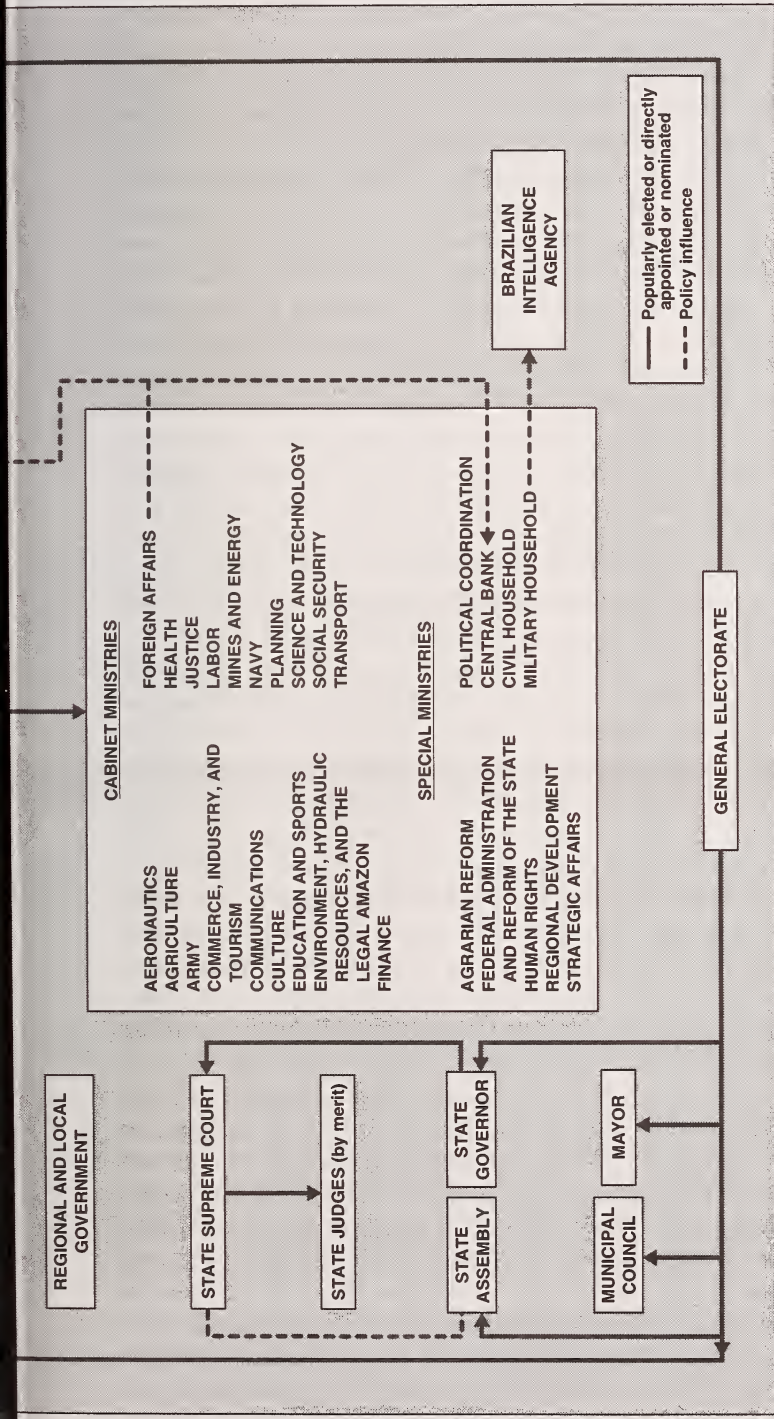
REGIONAL AND LOCAL GOVERNMENT

STATE SUPREME COURT

STATE JUDGES (by merit)

STATE ASSEMBLY

STATE GOVERNOR

MUNICIPAL COUNCIL

MAYOR

CABINET MINISTRIES

AERONAUTICS
AGRICULTURE
ARMY
COMMERCE, INDUSTRY, AND TOURISM
COMMUNICATIONS
CULTURE
EDUCATION AND SPORTS
ENVIRONMENT, HYDRAULIC RESOURCES, AND THE LEGAL AMAZON
FINANCE

FOREIGN AFFAIRS
HEALTH
JUSTICE
LABOR
MINES AND ENERGY
NAVY
PLANNING
SCIENCE AND TECHNOLOGY
SOCIAL SECURITY
TRANSPORT

SPECIAL MINISTRIES

AGRARIAN REFORM
FEDERAL ADMINISTRATION AND REFORM OF THE STATE
HUMAN RIGHTS
REGIONAL DEVELOPMENT
STRATEGIC AFFAIRS

POLITICAL COORDINATION
CENTRAL BANK
CIVIL HOUSEHOLD
MILITARY HOUSEHOLD

GENERAL ELECTORATE

BRAZILIAN INTELLIGENCE AGENCY

Popularly elected or directly appointed or nominated
Policy influence